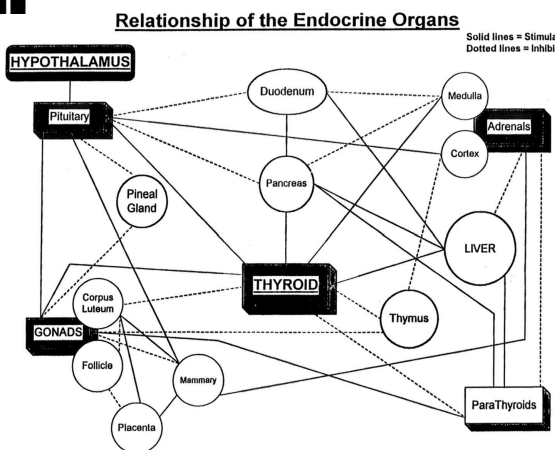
Relationship of the Endocrine Organs

Solid lines = Stimula
Dotted lines = Inhibi

HYPOTHALAMUS

Pituitary

Duodenum

Medulla

Adrenals

Cortex

Pineal Gland

Pancreas

LIVER

THYROID

Thymus

Corpus Luteum

GONADS

Follicle

Mammary

Placenta

ParaThyroids